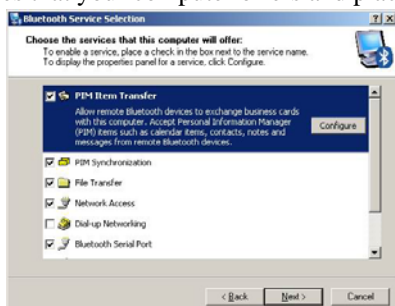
Bluetooth Service Selection

Choose the services that this computer will offer:
To enable a service, place a check in the box next to the service name.
To display the properties panel for a service, click Configure.

PIM Item Transfer
Allow remote Bluetooth devices to exchange business cards with this computer. Accept Personal Information Manager (PIM) items such as calendar items, contacts, notes and messages from remote Bluetooth devices.

Configure

PIM Synchronization
File Transfer
Network Access
Dial-up Networking
Bluetooth Serial Port

< Back
Next >
Cancel